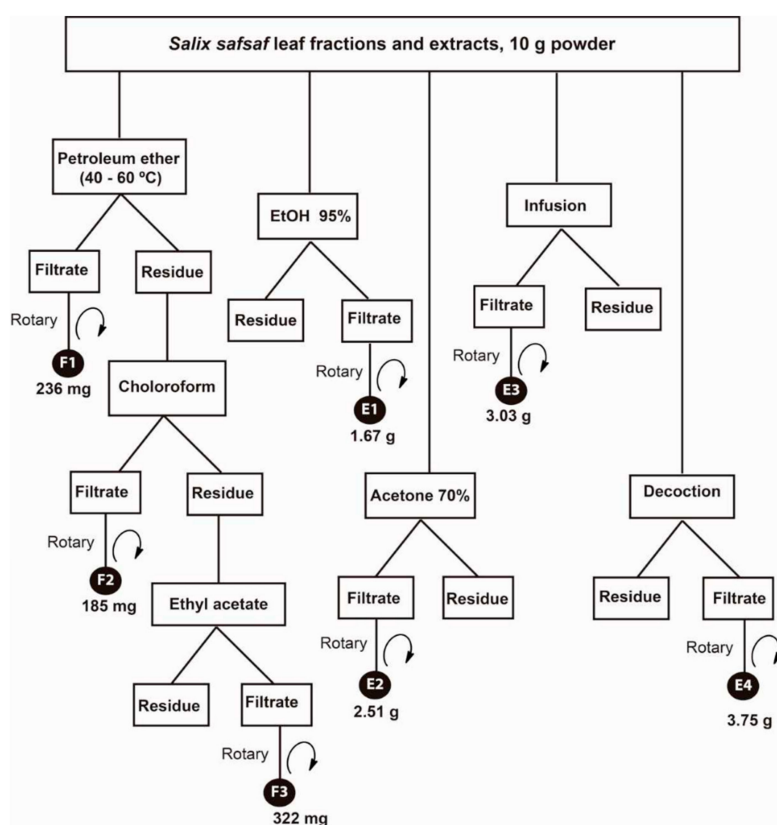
Salix safsaf leaf fractions and extracts, 10 g powder

Petroleum ether (40 - 60 ºC)

Filtrate

Residue

Rotary

F1

236 mg

Choloroform

Filtrate

Residue

Rotary

F2

185 mg

Ethyl acetate

Residue

Filtrate

Rotary

F3

322 mg

EtOH 95%

Residue

Filtrate

Rotary

E1

1.67 g

Acetone 70%

Filtrate

Residue

Rotary

E2

2.51 g

Infusion

Filtrate

Residue

Rotary

E3

3.03 g

Decoction

Residue

Filtrate

Rotary

E4

3.75 g